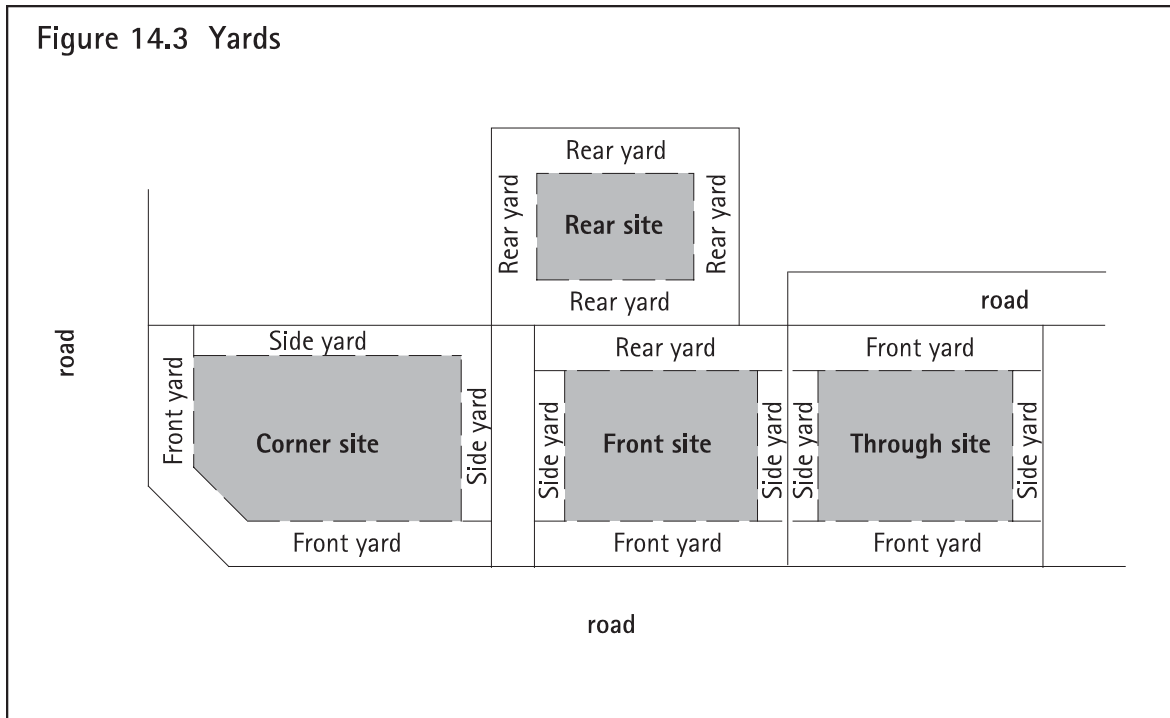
Figure 14.3 Yards

Rear yard
Rear yard
Rear site
Rear yard
Rear yard

road

road

Side yard
Front yard
Corner site
Side yard
Front yard

Rear yard
Side yard
Front site
Side yard
Front yard

Front yard
Side yard
Through site
Side yard
Front yard

road